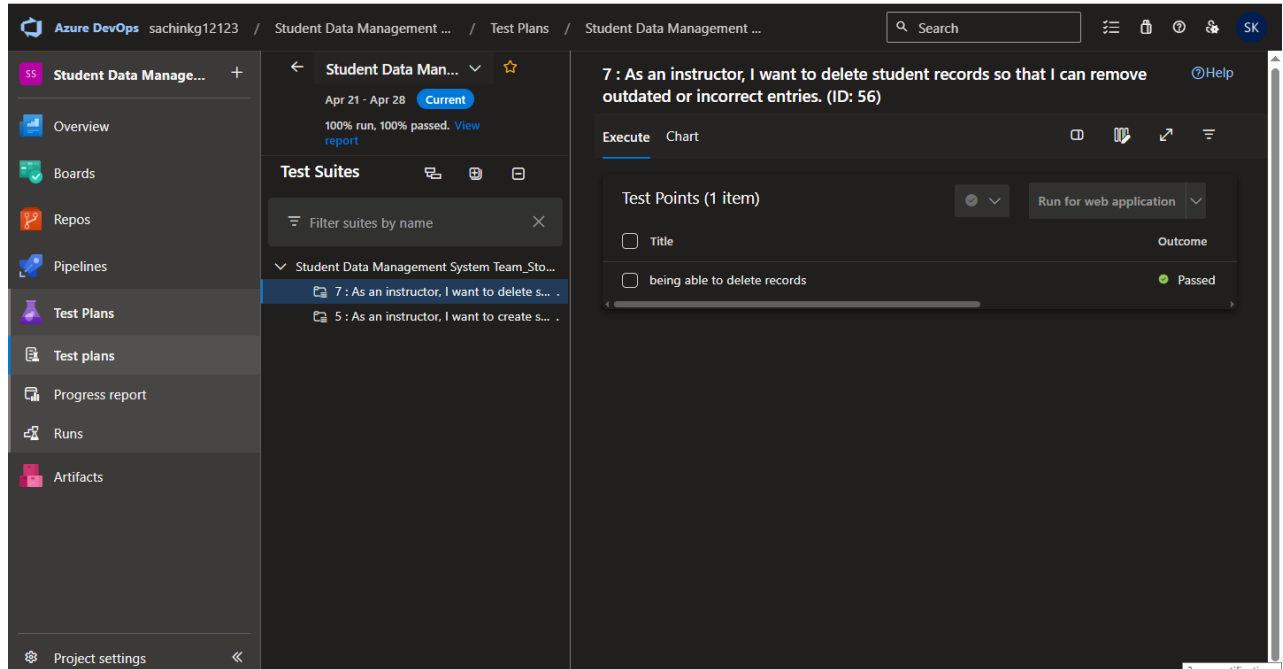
Azure DevOps sachinkg12123 / Student Data Management ... / Test Plans / Student Data Management ...

Search

SK

SS Student Data Manage... +

Overview

Boards

Repos

Pipelines

Test Plans

Test plans

Progress report

Runs

Artifacts

Project settings

Student Data Man...

Apr 21 - Apr 28 Current

100% run, 100% passed. View report

Test Suites

Filter suites by name

Student Data Management System Team_Sto...

7 : As an instructor, I want to delete s...

5 : As an instructor, I want to create s...

7 : As an instructor, I want to delete student records so that I can remove outdated or incorrect entries. (ID: 56)

Help

Execute Chart

Test Points (1 item)

Run for web application

| Title | Outcome |
|---|---|
| being able to delete records | Passed |